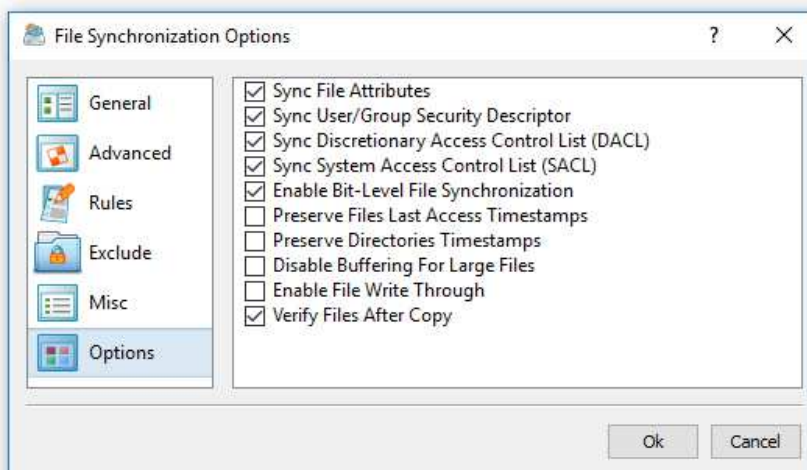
File Synchronization Options

?

X

General

Advanced

Rules

Exclude

Misc

Options

Sync File Attributes
Sync User/Group Security Descriptor
Sync Discretionary Access Control List (DACL)
Sync System Access Control List (SACL)
Enable Bit-Level File Synchronization
Preserve Files Last Access Timestamps
Preserve Directories Timestamps
Disable Buffering For Large Files
Enable File Write Through
Verify Files After Copy

Ok

Cancel